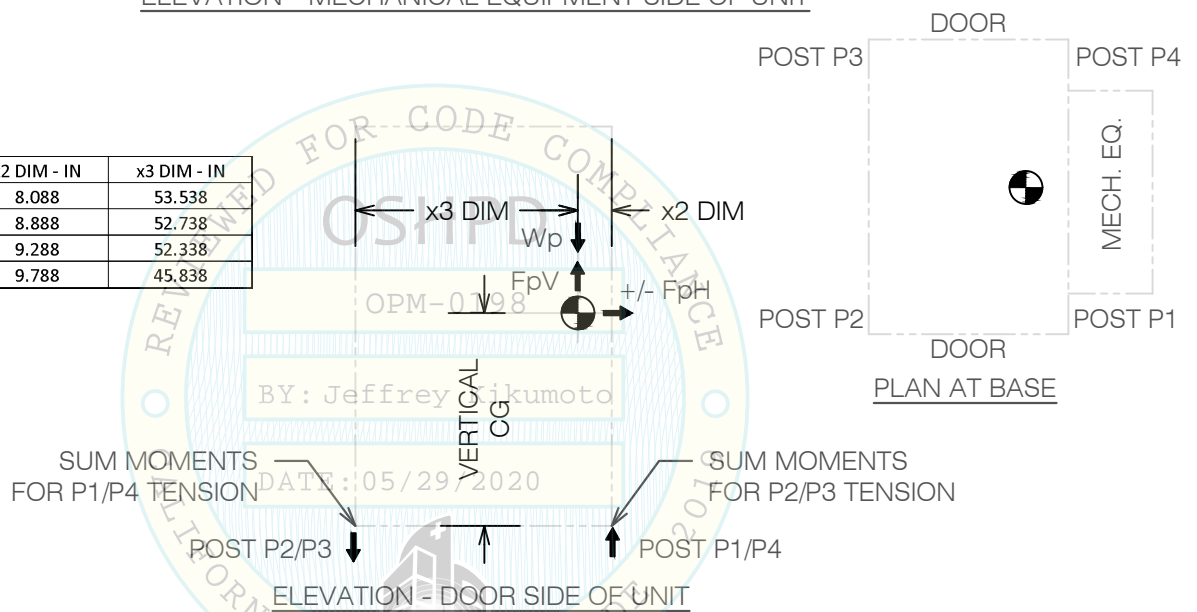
ELEVATION - MECHANICAL EQUIPMENT SIDE OF UNIT

| 2 DIM - IN | x3 DIM - IN |
|---|---|
| 8.088 | 53.538 |
| 8.888 | 52.738 |
| 9.288 | 52.338 |
| 9.788 | 45.838 |

REVIEWED FOR CODE COMPLIANCE

OSHPD

OPM-0198

BY: Jeffrey Kikumoto

DATE: 05/29/2020

x3 DIM

x2 DIM

Wp

FpV

+/- FpH

VERTICAL CG

SUM MOMENTS FOR P1/P4 TENSION

SUM MOMENTS FOR P2/P3 TENSION

POST P2/P3

POST P1/P4

ELEVATION - DOOR SIDE OF UNIT

DOOR

POST P3

POST P4

MECH. EQ.

POST P2

POST P1

DOOR

PLAN AT BASE